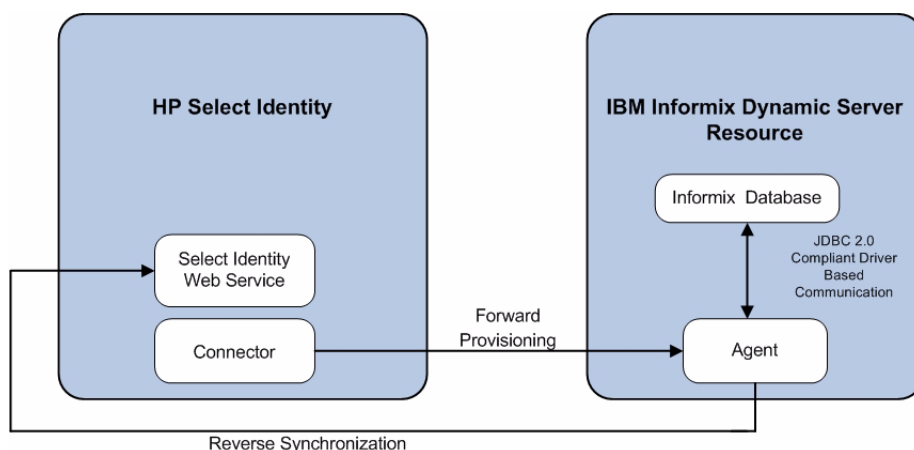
HP Select Identity

Select Identity Web Service

Connector

IBM Informix Dynamic Server Resource

Informix Database

JDBC 2.0 Compliant Driver Based Communication

Forward Provisioning

Agent

Reverse Synchronization